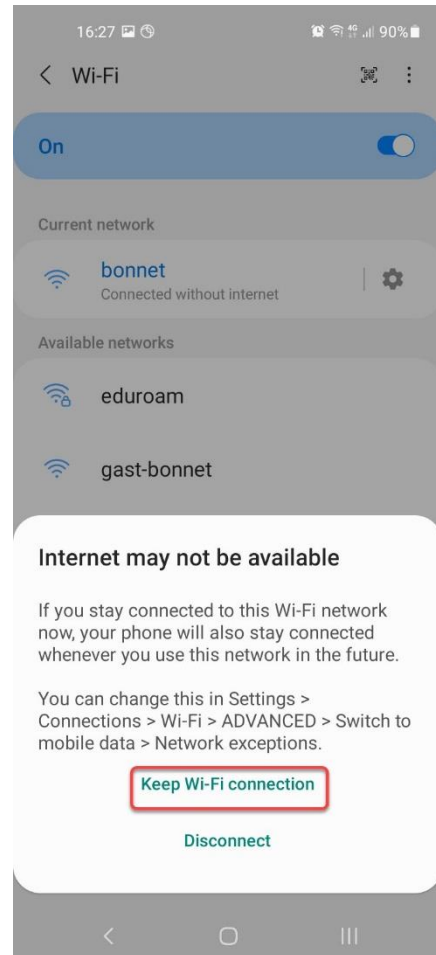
16:27

90%

< Wi-Fi

On

Current network

bonnet
Connected without internet

Available networks

eduroam

gast-bonnet

Internet may not be available

If you stay connected to this Wi-Fi network now, your phone will also stay connected whenever you use this network in the future.

You can change this in Settings > Connections > Wi-Fi > ADVANCED > Switch to mobile data > Network exceptions.

Keep Wi-Fi connection

Disconnect